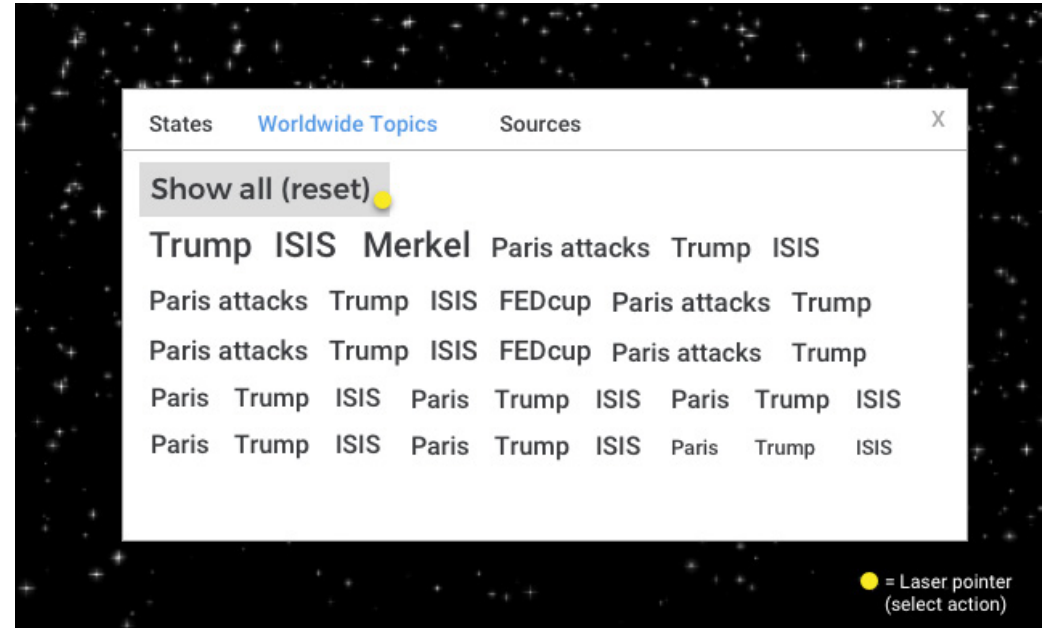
States Worldwide Topics Sources X

Show all (reset)

Trump ISIS Merkel Paris attacks Trump ISIS

Paris attacks Trump ISIS FEDcup Paris attacks Trump

Paris attacks Trump ISIS FEDcup Paris attacks Trump

Paris Trump ISIS Paris Trump ISIS Paris Trump ISIS

Paris Trump ISIS Paris Trump ISIS Paris Trump ISIS

= Laser pointer (select action)